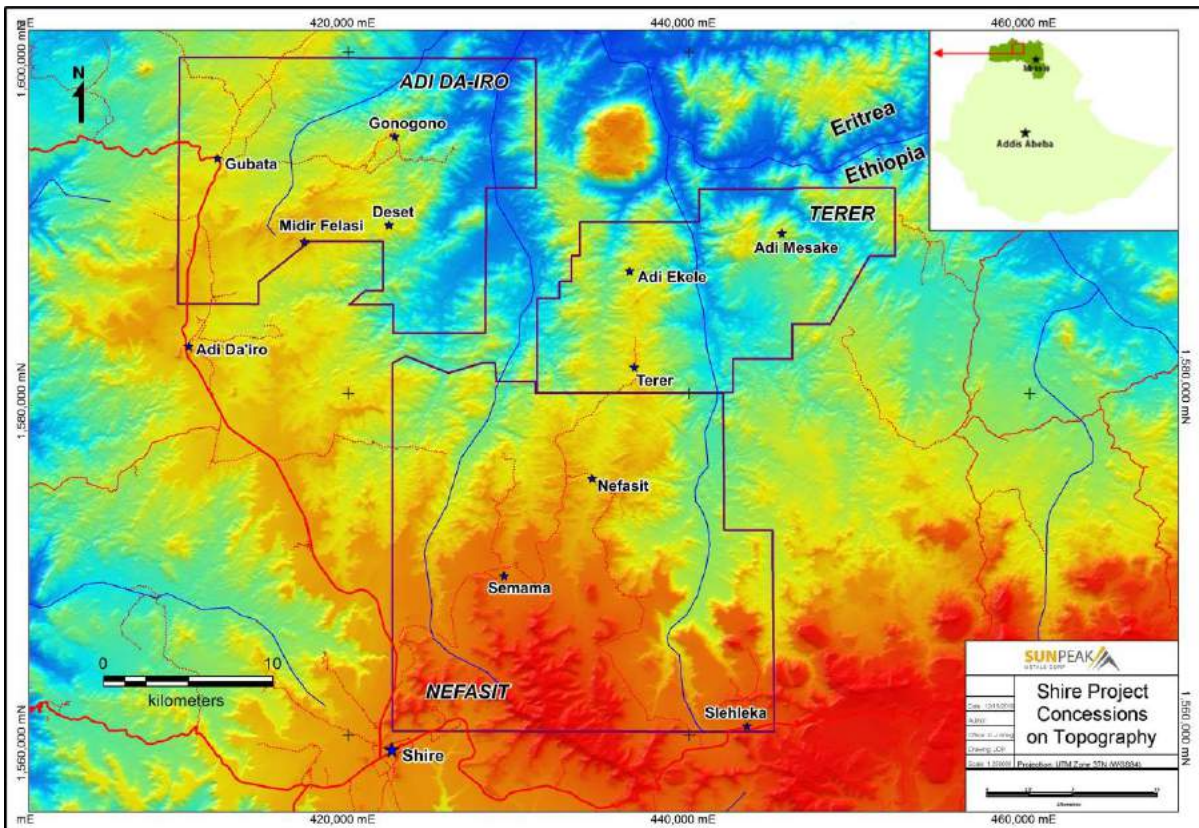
mE
420,000 mE
440,000 mE
460,000 mE
1,600,000 mN
N
ADI DA-IRO
Gonogono
Gubata
Deset
Midir Felasi
Eritrea
Ethiopia
Mekele
Addis Abeba
TERER
Adi Mesake
Adi Ekele
Adi Da'iro
Terer
1,580,000 mN
1,580,000 mN
Nefasit
Semama
0
10
kilometers
NEFASIT
Slehleka
1,560,000 mN
1,560,000 mN
Shire
SUNPEAK
METALS CORP
Shire Project Concessions on Topography
Date: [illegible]
Author: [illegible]
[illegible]
Drawing: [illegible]
Scale: 1:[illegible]
Projection: UTM Zone 37N (WGS84)
mE
420,000 mE
440,000 mE
460,000 mE